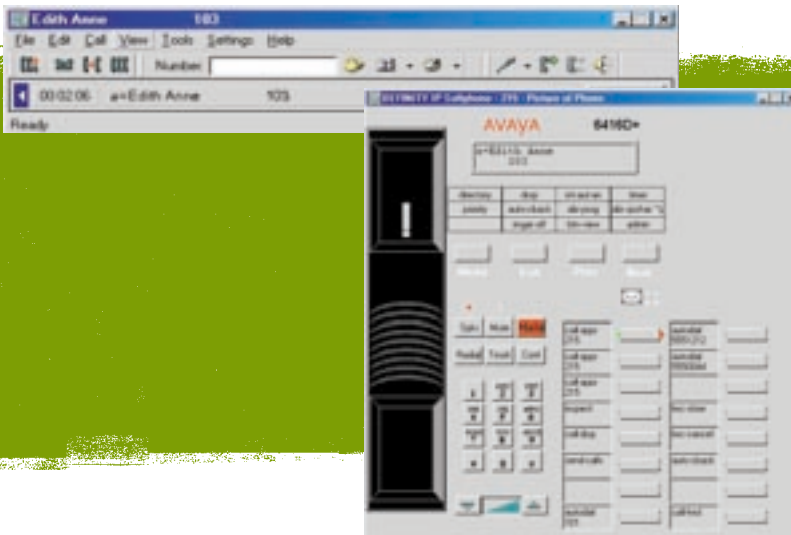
Edith Anne 103

File Edit Call View Tools Settings Help

Number

00:02:06 a=Edith Anne 103

Ready

AVAYA 6416D+

a=Edith Anne
103

directry | drop | inspect | timer
pause | auto-check | abr-prog | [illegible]
| inspt-off | btn-view | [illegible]

Spkr Mute Hold
Redial Trnsfr Conf

call-appr 215
call-appr 215
call-appr 215
inspect
call-disp
send-calls
autodial 101

autodial
autodial
hnt-close
hnt-cancel
auto-check
call-fwd